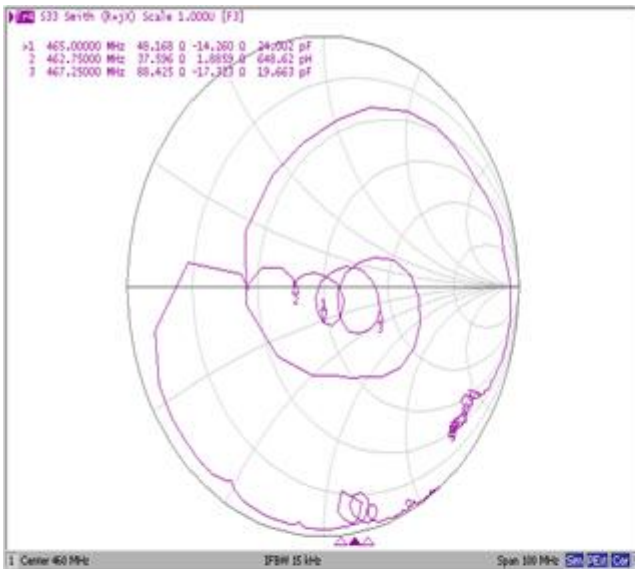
Tr1 S33 Smith (R+jX) Scale 1.000U [F3]

>1 465.00000 MHz 48.168 Ω -14.260 Ω 24.002 pF
2 462.75000 MHz 37.596 Ω 1.8859 Ω 648.62 pH
3 467.25000 MHz 88.425 Ω -17.313 Ω 19.663 pF

2
1
3

1 Center 460 MHz IFBW 15 kHz Span 100 MHz Sim PExt Cor